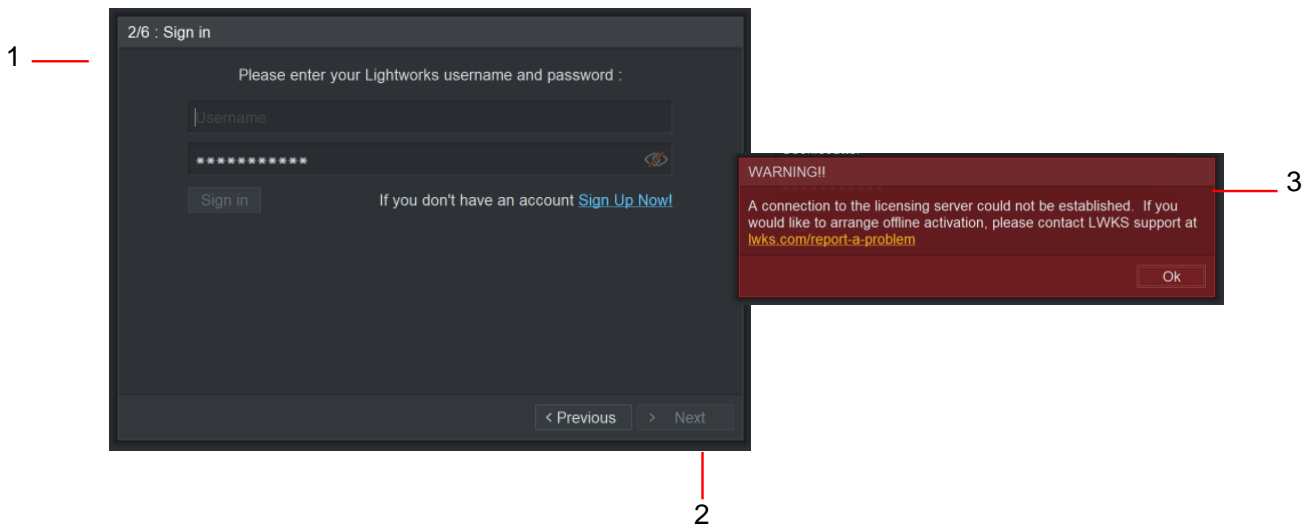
1

2/6 : Sign in

Please enter your Lightworks username and password :

Username

***********

Sign in

If you don't have an account Sign Up Now!

< Previous

> Next

2

WARNING!!

A connection to the licensing server could not be established. If you would like to arrange offline activation, please contact LWKS support at lwks.com/report-a-problem

Ok

3